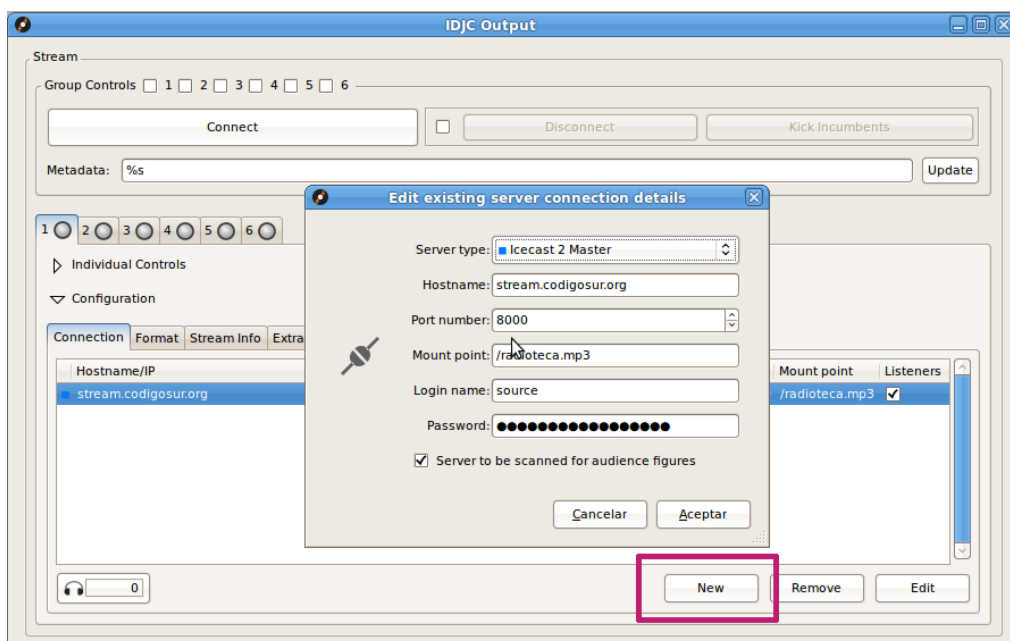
IDJC Output

Stream

Group Controls 1 2 3 4 5 6

Connect

Disconnect

Kick Incumbents

Metadata: %s

Update

1 2 3 4 5 6

Individual Controls

Configuration

Connection Format Stream Info Extra

| Hostname/IP | Mount point | Listeners |
|---|---|---|
| stream.codigosur.org | /radioteca.mp3 | ✓ |

0

New

Remove

Edit

Edit existing server connection details

Server type: Icecast 2 Master

Hostname: stream.codigosur.org

Port number: 8000

Mount point: /radioteca.mp3

Login name: source

Password: ●●●●●●●●●●●●●●●●●

Server to be scanned for audience figures

Cancelar

Aceptar